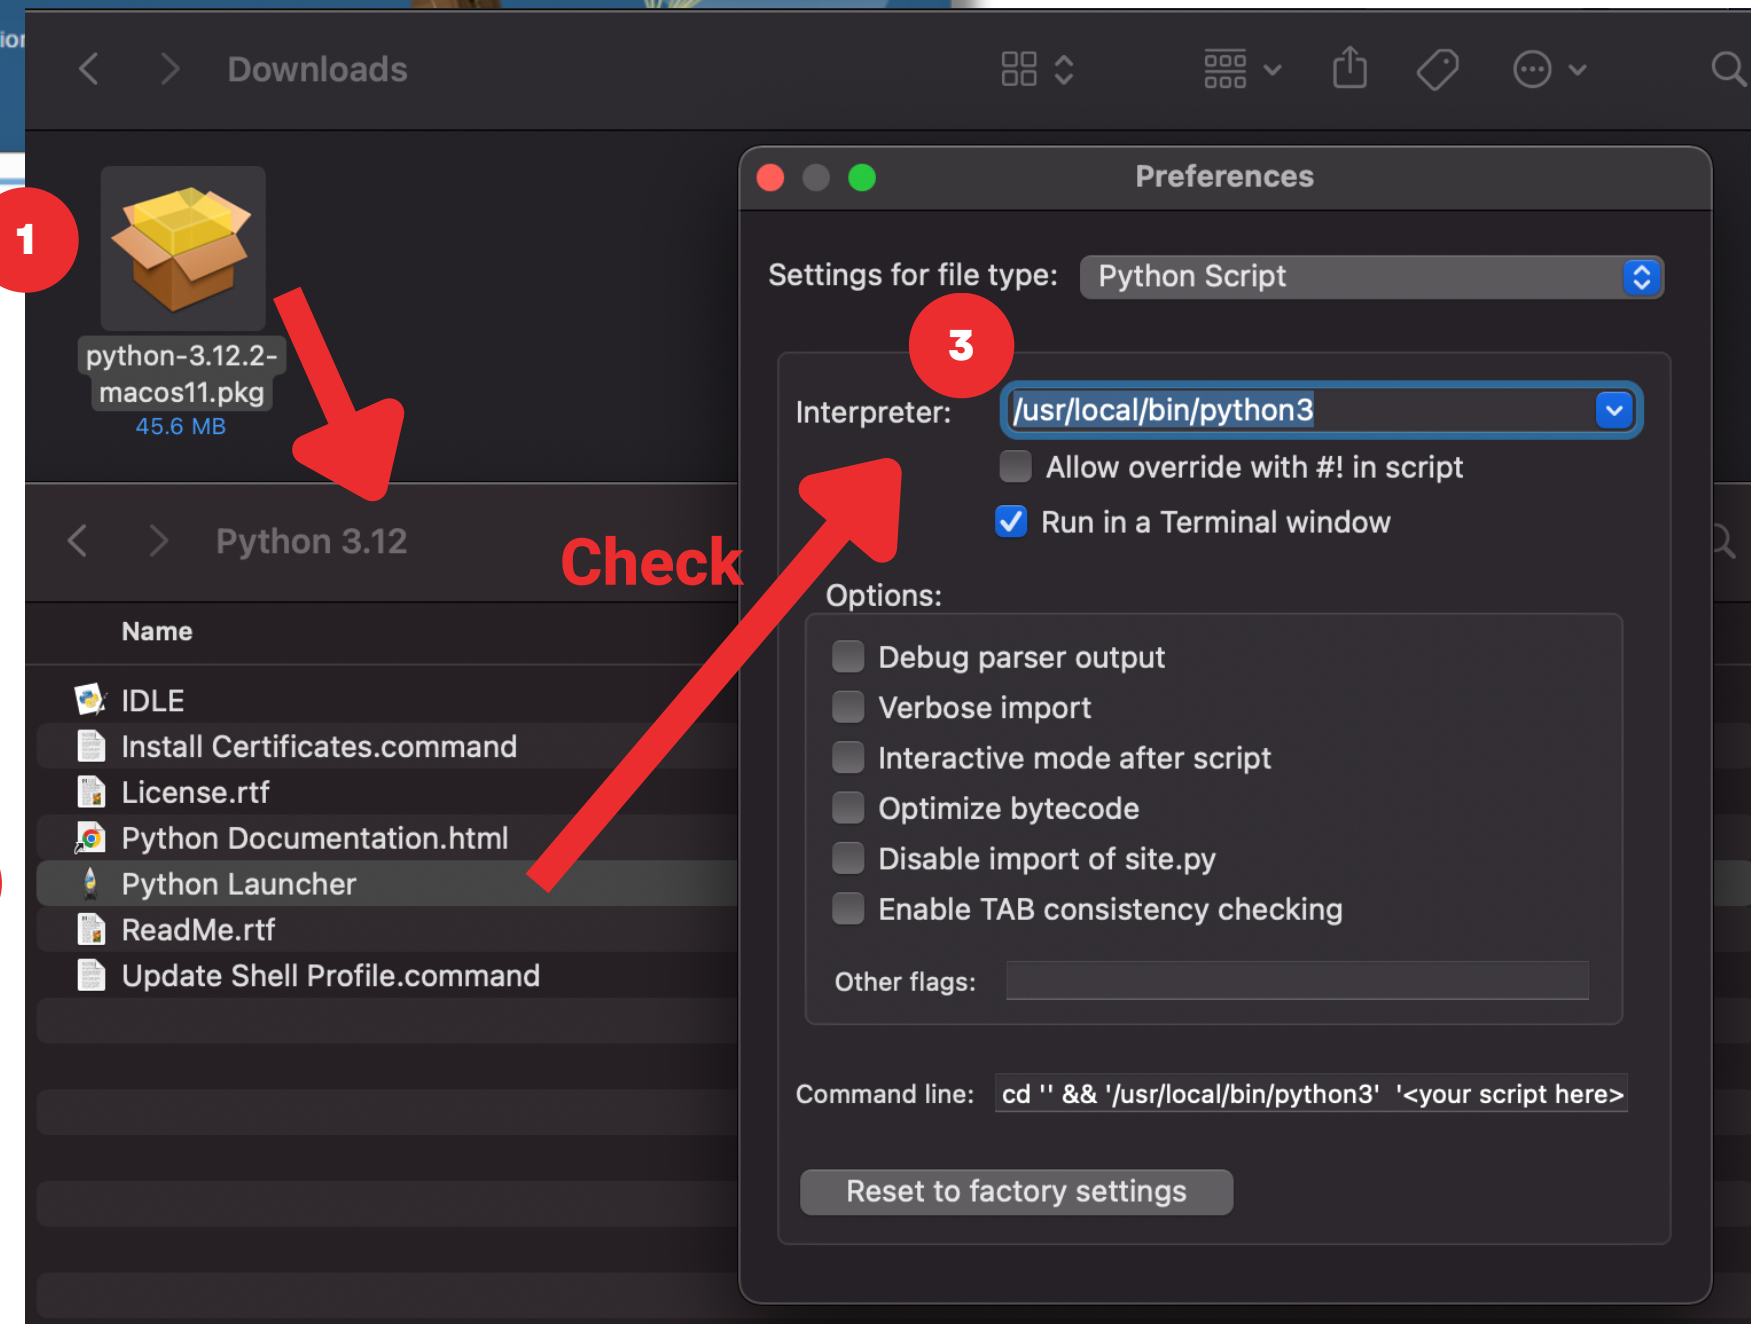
Downloads

1

python-3.12.2-macos11.pkg
45.6 MB

Python 3.12

Check

Name

IDLE
Install Certificates.command
License.rtf
Python Documentation.html
Python Launcher
ReadMe.rtf
Update Shell Profile.command

Preferences

Settings for file type: Python Script

3

Interpreter: /usr/local/bin/python3

Allow override with #! in script
Run in a Terminal window

Options:

Debug parser output
Verbose import
Interactive mode after script
Optimize bytecode
Disable import of site.py
Enable TAB consistency checking

Other flags:

Command line: cd '' && '/usr/local/bin/python3' '<your script here>

Reset to factory settings